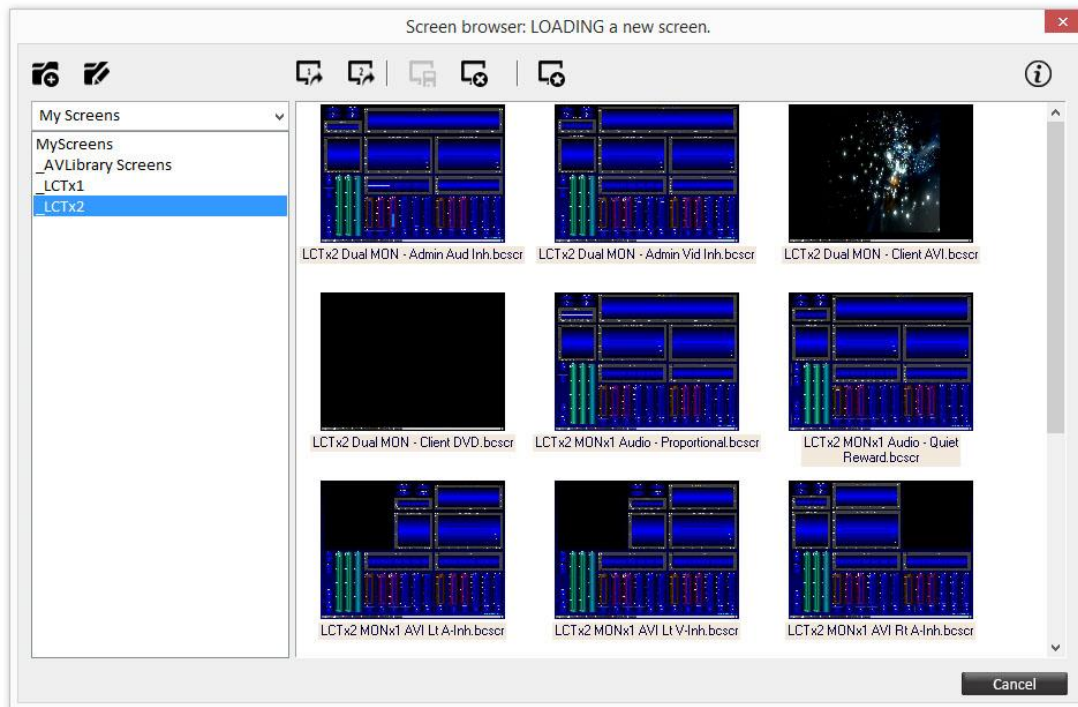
Screen browser: LOADING a new screen.

My Screens

MyScreens
_AVLibrary Screens
_LCTx1
_LCTx2

LCTx2 Dual MON - Admin Aud Inh.bcscr
LCTx2 Dual MON - Admin Vid Inh.bcscr
LCTx2 Dual MON - Client AVI.bcscr
LCTx2 Dual MON - Client DVD.bcscr
LCTx2 MONx1 Audio - Proportional.bcscr
LCTx2 MONx1 Audio - Quiet Reward.bcscr
LCTx2 MONx1 AVI Lt A-Inh.bcscr
LCTx2 MONx1 AVI Lt V-Inh.bcscr
LCTx2 MONx1 AVI Rt A-Inh.bcscr

Cancel